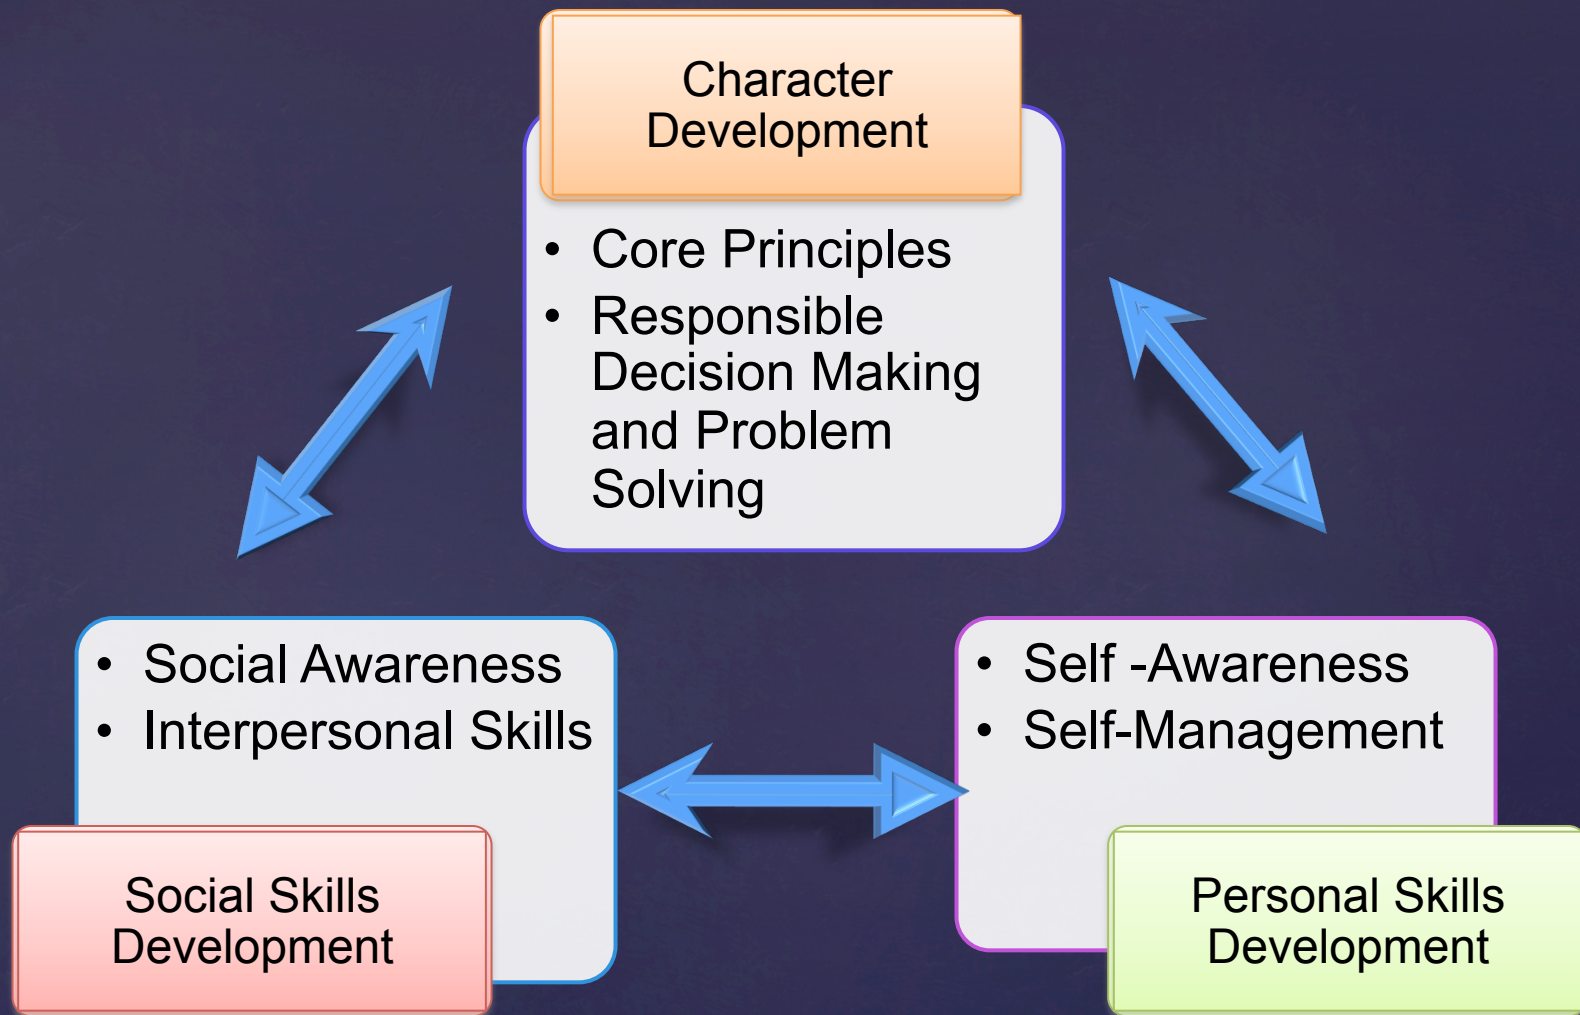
Character Development

- Core Principles
- Responsible Decision Making and Problem Solving

- Social Awareness
- Interpersonal Skills

Social Skills Development

- Self -Awareness
- Self-Management

Personal Skills Development